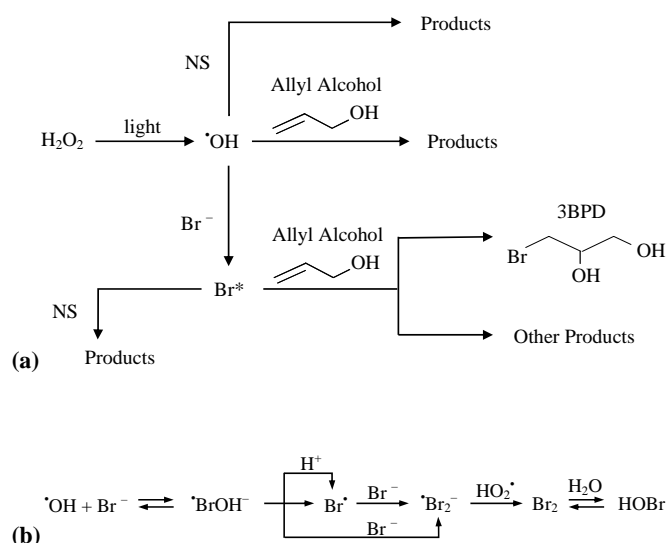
Products

NS

Allyl Alcohol

OH

$H_2O_2$ light $^{\bullet}OH$ Products

$Br^-$

Allyl Alcohol

OH

3BPD

Br OH OH

NS

Br*

Products

(a)

Other Products

$H^+$

$^{\bullet}OH + Br^- \rightleftharpoons {}^{\bullet}BrOH^- \rightarrow Br^{\bullet} \xrightarrow{Br^-} {}^{\bullet}Br_2^- \xrightarrow{HO_2^{\bullet}} Br_2 \overset{H_2O}{\rightleftharpoons} HOBr$

$Br^-$

(b)